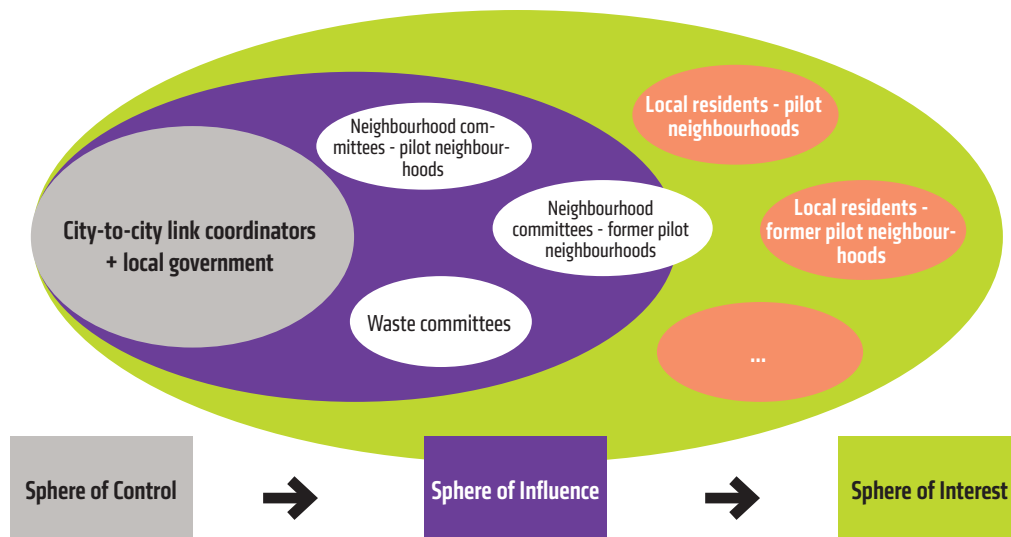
Local residents - pilot neighbourhoods

Neighbourhood committees - pilot neighbourhoods

City-to-city link coordinators + local government

Neighbourhood committees - former pilot neighbourhoods

Local residents - former pilot neighbourhoods

Waste committees

...

Sphere of Control

Sphere of Influence

Sphere of Interest